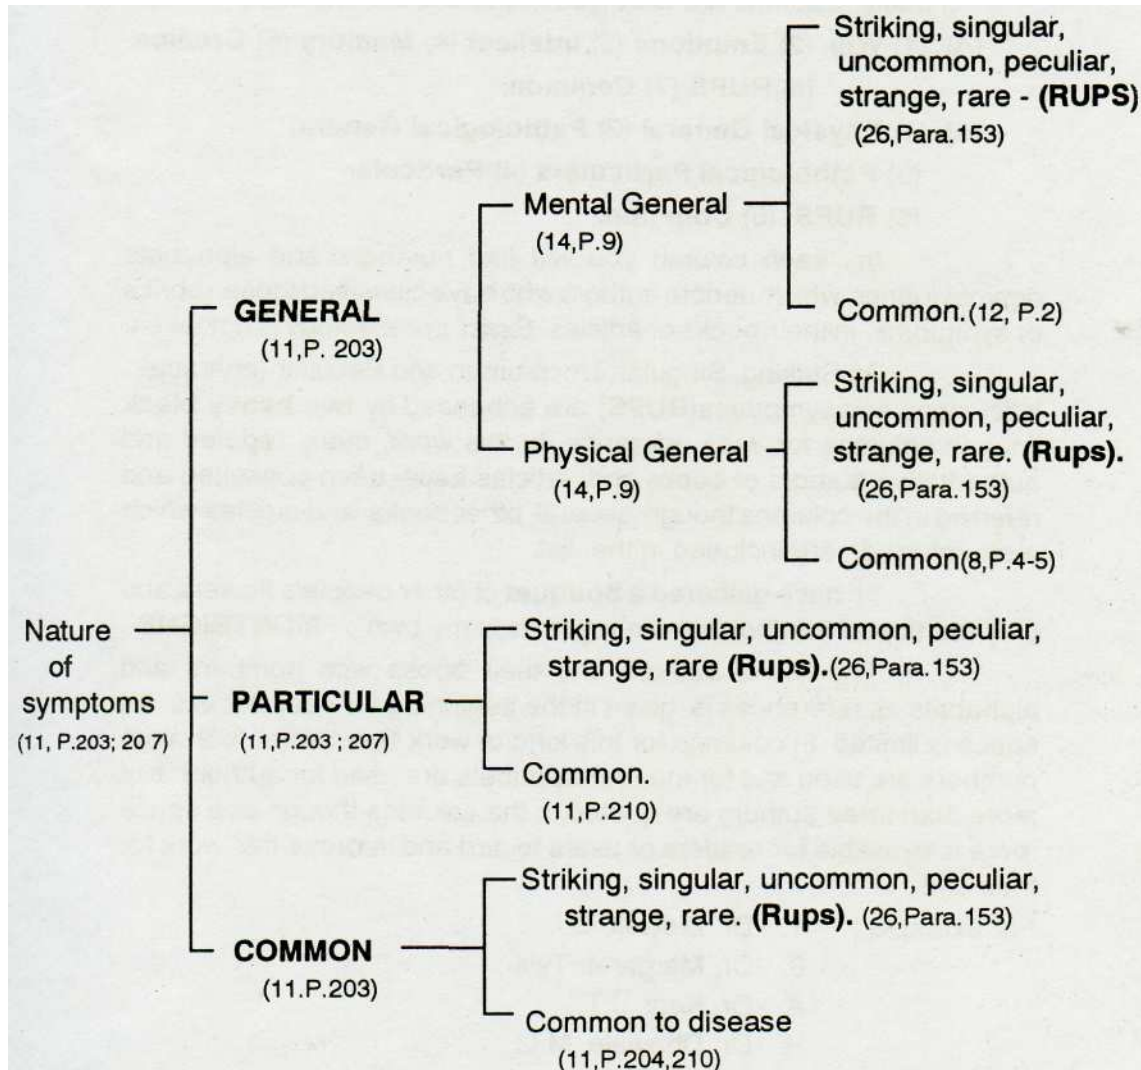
Nature of symptoms (11, P.203; 20 7)

GENERAL (11, P. 203)

Mental General (14, P.9)

Striking, singular, uncommon, peculiar, strange, rare - **(RUPS)** (26, Para.153)

Common. (12, P.2)

Physical General (14, P.9)

Striking, singular, uncommon, peculiar, strange, rare. **(Rups).** (26, Para.153)

Common (8, P.4-5)

PARTICULAR (11, P.203 ; 207)

Striking, singular, uncommon, peculiar, strange, rare **(Rups).** (26, Para.153)

Common. (11, P.210)

COMMON (11.P.203)

Striking, singular, uncommon, peculiar, strange, rare. **(Rups).** (26, Para.153)

Common to disease (11, P.204, 210)